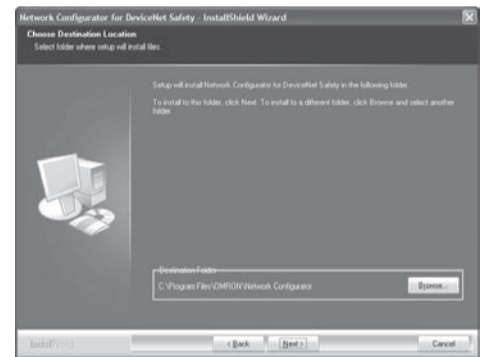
Network Configurator for DeviceNet Safety - InstallShield Wizard

Choose Destination Location
Select folder where setup will install files.

Setup will install Network Configurator for DeviceNet Safety in the following folder.

To install to this folder, click Next. To install to a different folder, click Browse and select another folder.

Destination Folder
C:\Program Files\OMRON\Network Configurator

Browse...

InstallShield

< Back
Next >
Cancel